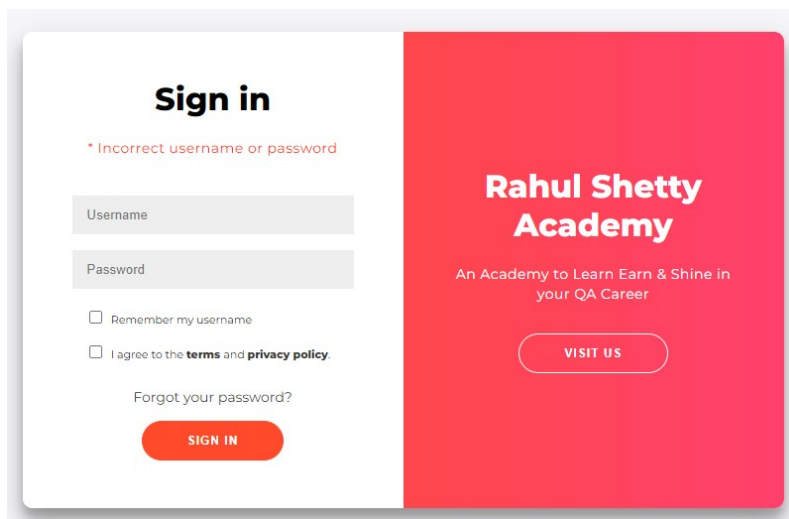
Sign in

* Incorrect username or password

Username

Password

Remember my username

I agree to the **terms** and **privacy policy**.

Forgot your password?

SIGN IN

Rahul Shetty Academy

An Academy to Learn Earn & Shine in your QA Career

VISIT US